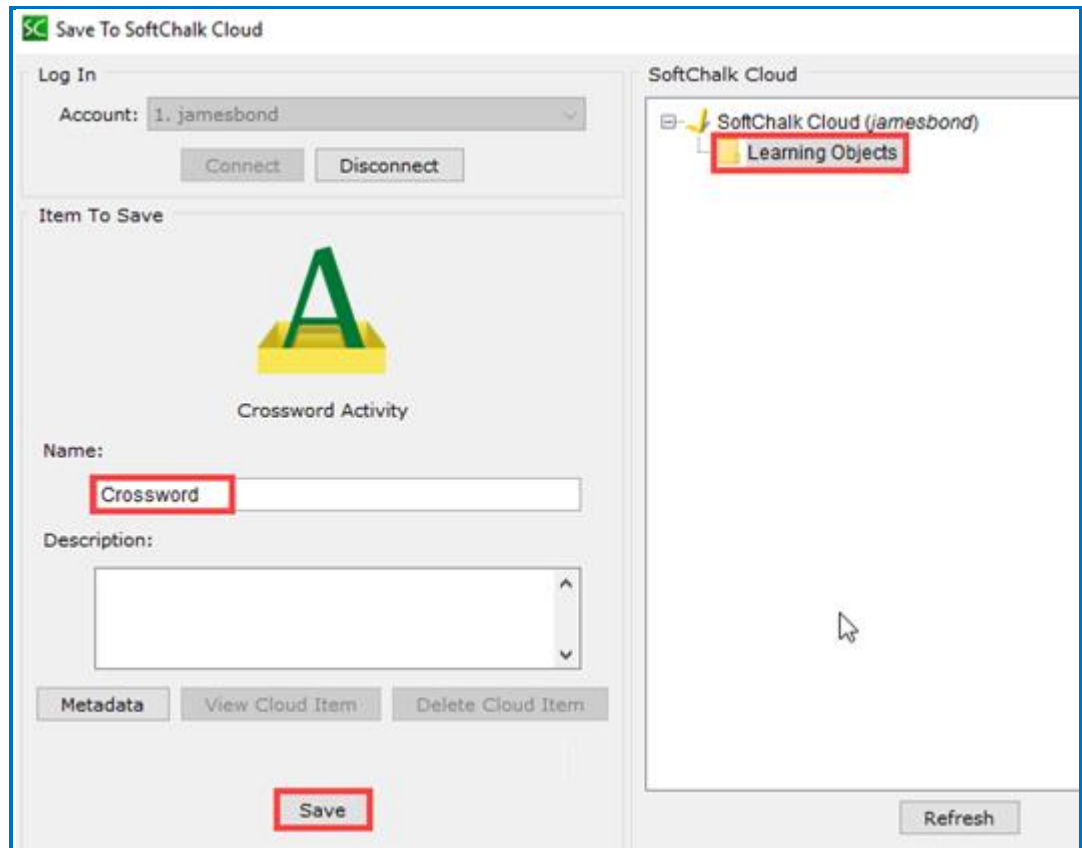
SC Save To SoftChalk Cloud

Log In

Account: 1. jamesbond

Connect Disconnect

Item To Save

A

Crossword Activity

Name:

Crossword

Description:

Metadata View Cloud Item Delete Cloud Item

Save

SoftChalk Cloud

SoftChalk Cloud (jamesbond)

Learning Objects

Refresh